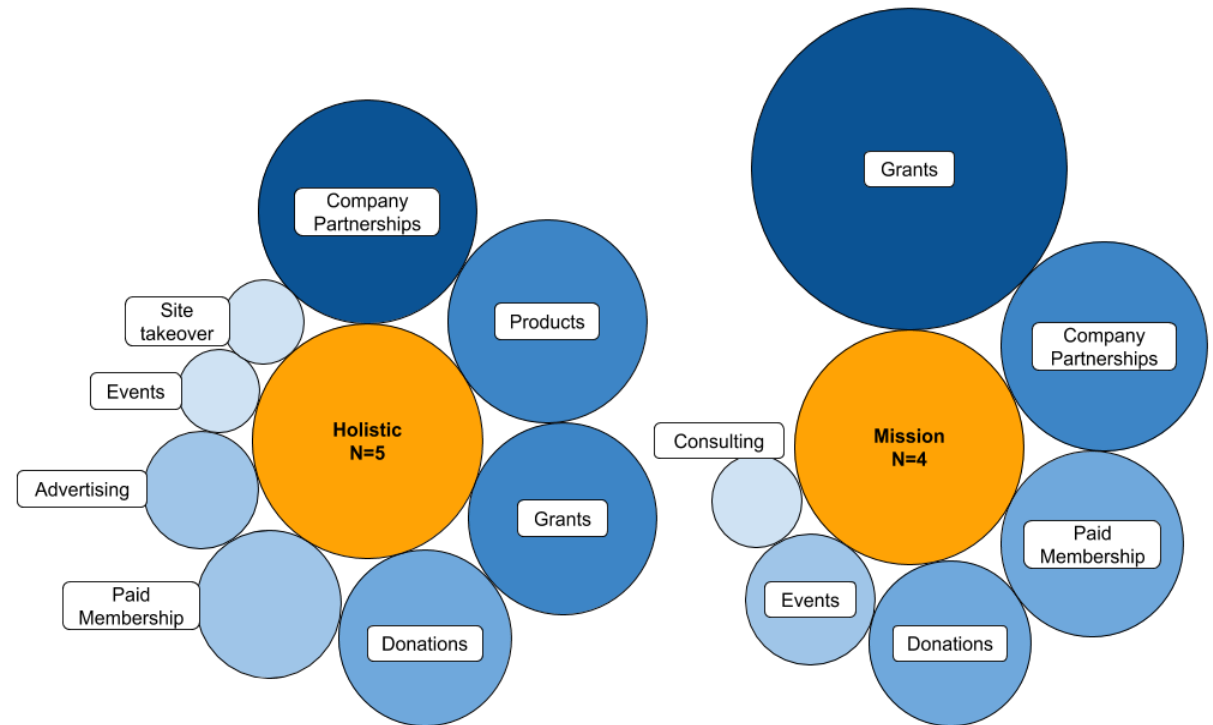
Company Partnerships

Site takeover

Products

Events

Holistic
N=5

Advertising

Grants

Paid Membership

Donations

Grants

Company Partnerships

Consulting

Mission
N=4

Paid Membership

Events

Donations